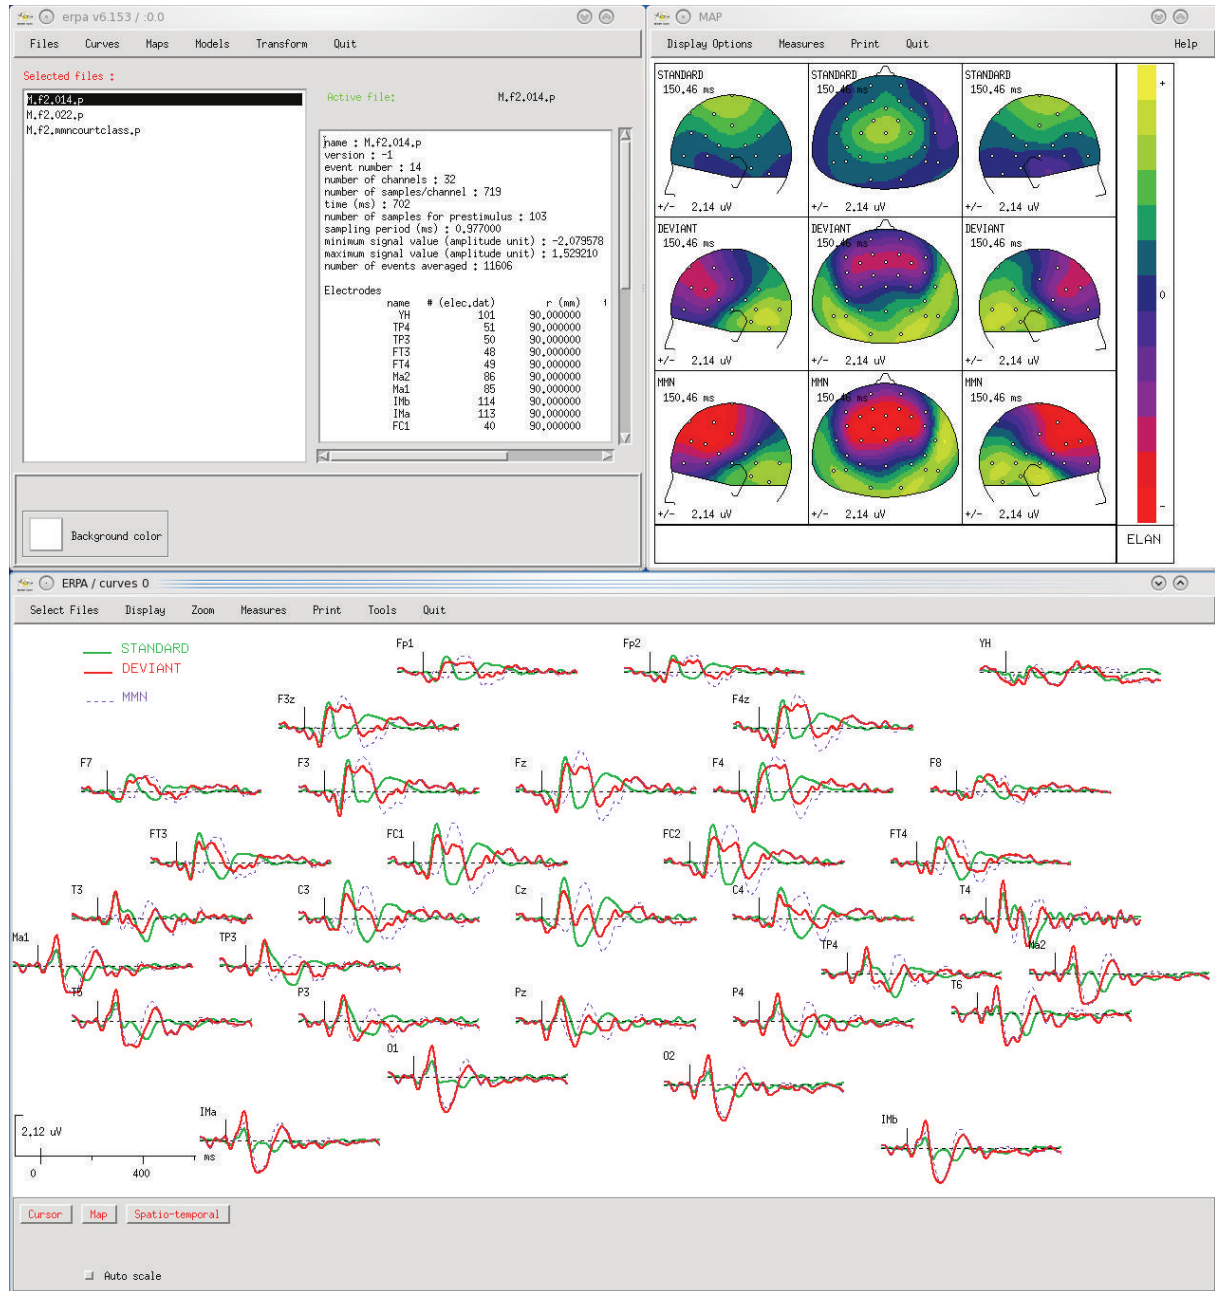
erpa v6.153 / :0.0

Files Curves Maps Models Transform Quit

Selected files :

M.f2.014.p
M.f2.022.p
M.f2.mmncourtclass.p

Active file: M.f2.014.p

name : M.f2.014.p
version : -1
event number : 14
number of channels : 32
number of samples/channel : 719
time (ms) : 702
number of samples for prestimulus : 103
sampling period (ms) : 0.977000
minimum signal value (amplitude unit) : -2.079578
maximum signal value (amplitude unit) : 1.529210
number of events averaged : 11606

Electrodes

| name | # (elec.dat) | r (mm) |
|---|---|---|
| YH | 101 | 90.000000 |
| TP4 | 51 | 90.000000 |
| TP3 | 50 | 90.000000 |
| FT3 | 48 | 90.000000 |
| FT4 | 49 | 90.000000 |
| Ma2 | 86 | 90.000000 |
| Ma1 | 85 | 90.000000 |
| IMb | 114 | 90.000000 |
| IMa | 113 | 90.000000 |
| FC1 | 40 | 90.000000 |

Background color

MAP

Display Options Measures Print Quit Help

STANDARD 150.46 ms +/- 2.14 uV
STANDARD 150.46 ms +/- 2.14 uV
STANDARD 150.46 ms +/- 2.14 uV
DEVIANT 150.46 ms +/- 2.14 uV
DEVIANT 150.46 ms +/- 2.14 uV
DEVIANT 150.46 ms +/- 2.14 uV
MMN 150.46 ms +/- 2.14 uV
MMN 150.46 ms +/- 2.14 uV
MMN 150.46 ms +/- 2.14 uV

+
0
-
ELAN

ERPA / curves 0

Select Files Display Zoom Measures Print Tools Quit

STANDARD
DEVIANT
MMN

Fp1 Fp2 YH
F3z F4z
F7 F3 Fz F4 F8
FT3 FC1 FC2 FT4
T3 C3 Cz C4 T4
Ma1 TP3 TP4 Ma2
T5 P3 Pz P4 T6
O1 O2
IMa IMb

2.12 uV
0 400 ms

Cursor Map Spatio-temporal

Auto scale